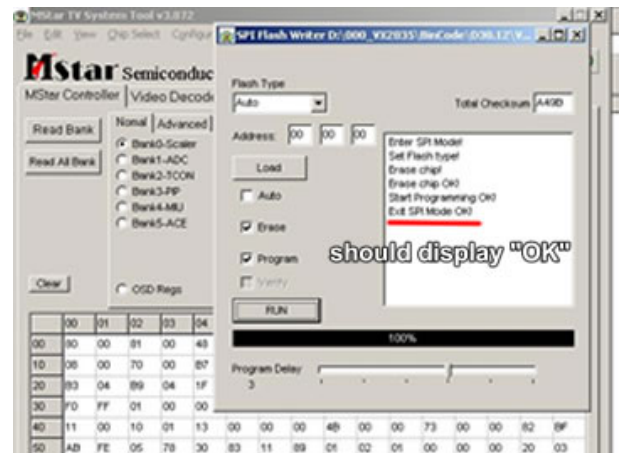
MStar TV System Tool v3.872
File Edit View Chip Select Configur

MStar Semiconduc
MStar Controller | Video Decode

Read Bank
Read All Bank
Nomal | Advanced
Bank0-Scaler
Bank1-ADC
Bank2-TCON
Bank3-PIP
Bank4-MIU
Bank5-ACE
Clear
OSD Regs

SPI Flash Writer D:\000_VX2035\BinCode\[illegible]

Flash Type
Auto
Total Checksum A49B
Address: 00 00 00
Load
Auto
Erase
Program
Verify
RUN

Enter SPI Mode!
Set Flash type!
Erase chip!
Erase chip OK!
Start Programming OK!
Exit SPI Mode OK!

should display "OK"

100%

Program Delay
3

| | 00 | 01 | 02 | 03 | 04 | | | | | | | | | | |
|---|---|---|---|---|---|---|---|---|---|---|---|---|---|---|---|
| 00 | 80 | 00 | 81 | 00 | 48 | | | | | | | | | | |
| 10 | 08 | 00 | 70 | 00 | B7 | | | | | | | | | | |
| 20 | 83 | 04 | B9 | 04 | 1F | | | | | | | | | | |
| 30 | F0 | FF | 01 | 00 | 00 | | | | | | | | | | |
| 40 | 11 | 00 | 10 | 01 | 13 | 00 | 00 | 00 | 4B | 00 | 00 | 73 | 00 | 00 | 82 | BF |
| 50 | AB | FE | 05 | 78 | 30 | 83 | 11 | 89 | 01 | 02 | 01 | 00 | 00 | 00 | 20 | 03 |